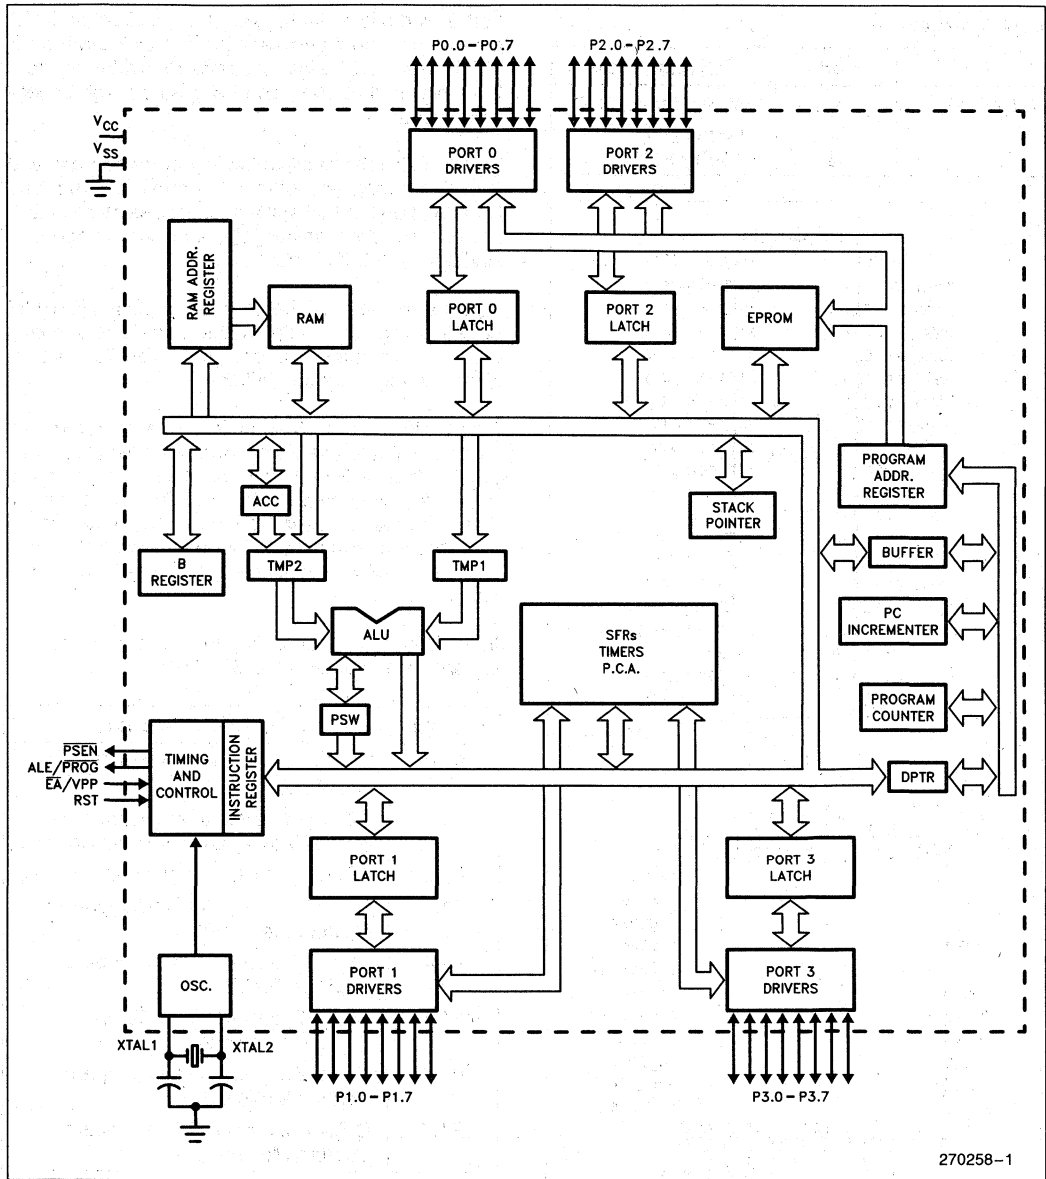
P0.0 – P0.7

P2.0 – P2.7

$V_{CC}$

$V_{SS}$

PORT 0 DRIVERS

PORT 2 DRIVERS

RAM ADDR. REGISTER

RAM

PORT 0 LATCH

PORT 2 LATCH

EPROM

PROGRAM ADDR. REGISTER

ACC

STACK POINTER

B REGISTER

TMP2

TMP1

BUFFER

ALU

SFRs TIMERS P.C.A.

PC INCREMENTER

PSW

PROGRAM COUNTER

$\overline{PSEN}$

ALE/$\overline{PROG}$

$\overline{EA}$/VPP

RST

TIMING AND CONTROL

INSTRUCTION REGISTER

DPTR

PORT 1 LATCH

PORT 3 LATCH

OSC.

PORT 1 DRIVERS

PORT 3 DRIVERS

XTAL1

XTAL2

P1.0 – P1.7

P3.0 – P3.7

270258–1